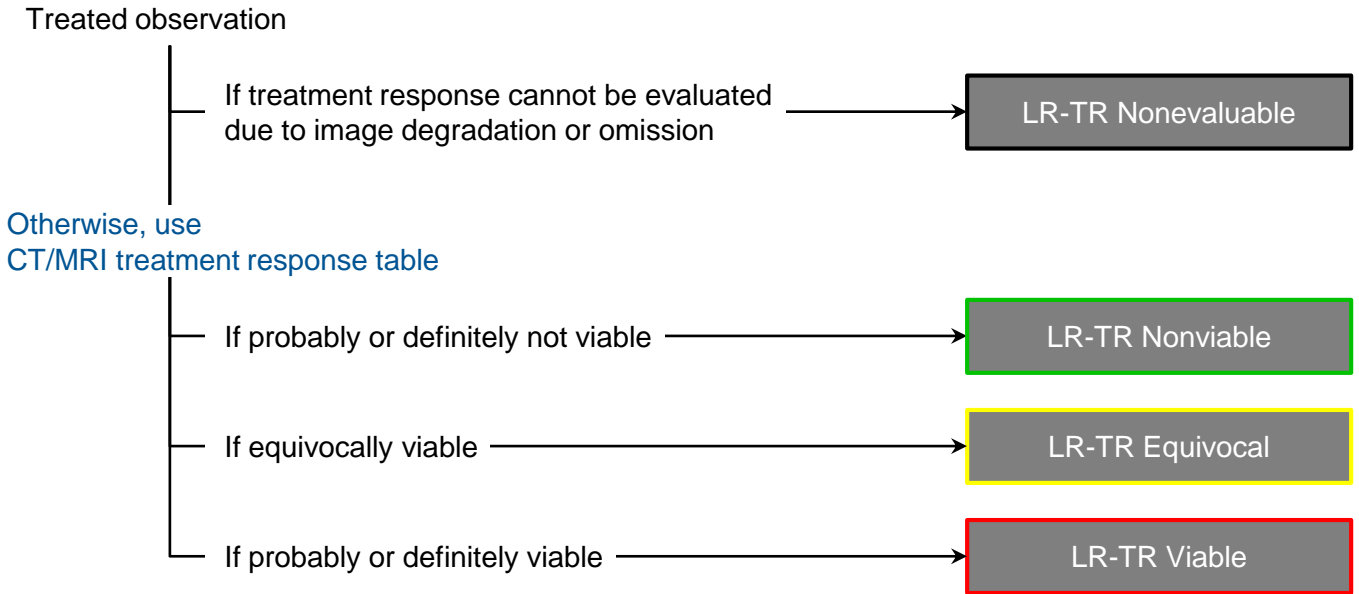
Treated observation

If treatment response cannot be evaluated due to image degradation or omission

LR-TR Nonevaluable

Otherwise, use CT/MRI treatment response table

If probably or definitely not viable

LR-TR Nonviable

If equivocally viable

LR-TR Equivocal

If probably or definitely viable

LR-TR Viable